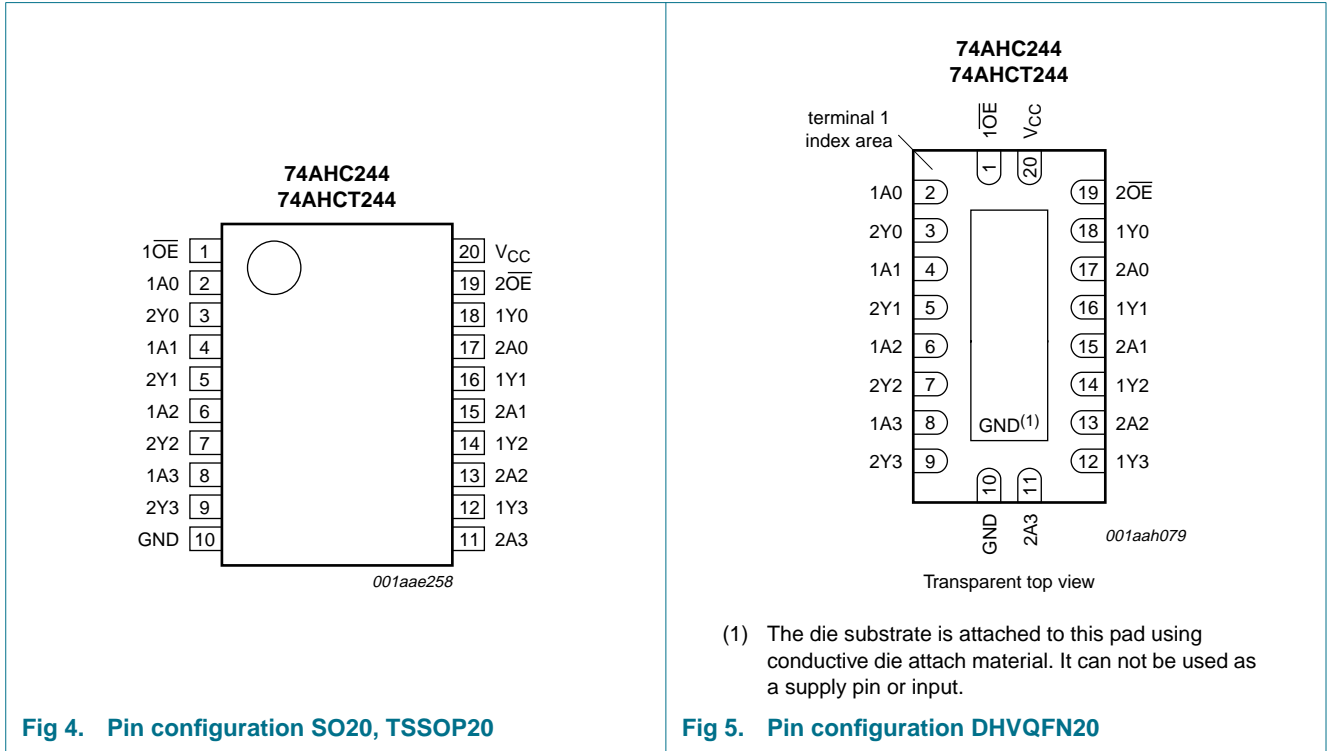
74AHC244
74AHCT244

| | | | |
|---|---|---|---|
| $1\overline{OE}$ | 1 | 20 | $V_{CC}$ |
| 1A0 | 2 | 19 | $2\overline{OE}$ |
| 2Y0 | 3 | 18 | 1Y0 |
| 1A1 | 4 | 17 | 2A0 |
| 2Y1 | 5 | 16 | 1Y1 |
| 1A2 | 6 | 15 | 2A1 |
| 2Y2 | 7 | 14 | 1Y2 |
| 1A3 | 8 | 13 | 2A2 |
| 2Y3 | 9 | 12 | 1Y3 |
| GND | 10 | 11 | 2A3 |

001aae258

Fig 4. Pin configuration SO20, TSSOP20

74AHC244
74AHCT244

terminal 1 index area

$1\overline{OE}$ 1
$V_{CC}$ 20

| | | | |
|---|---|---|---|
| 1A0 | 2 | 19 | $2\overline{OE}$ |
| 2Y0 | 3 | 18 | 1Y0 |
| 1A1 | 4 | 17 | 2A0 |
| 2Y1 | 5 | 16 | 1Y1 |
| 1A2 | 6 | 15 | 2A1 |
| 2Y2 | 7 | 14 | 1Y2 |
| 1A3 | 8 | 13 | 2A2 |
| 2Y3 | 9 | 12 | 1Y3 |

$GND^{(1)}$

10 GND
11 2A3

001aah079

Transparent top view

(1) The die substrate is attached to this pad using conductive die attach material. It can not be used as a supply pin or input.

Fig 5. Pin configuration DHVQFN20